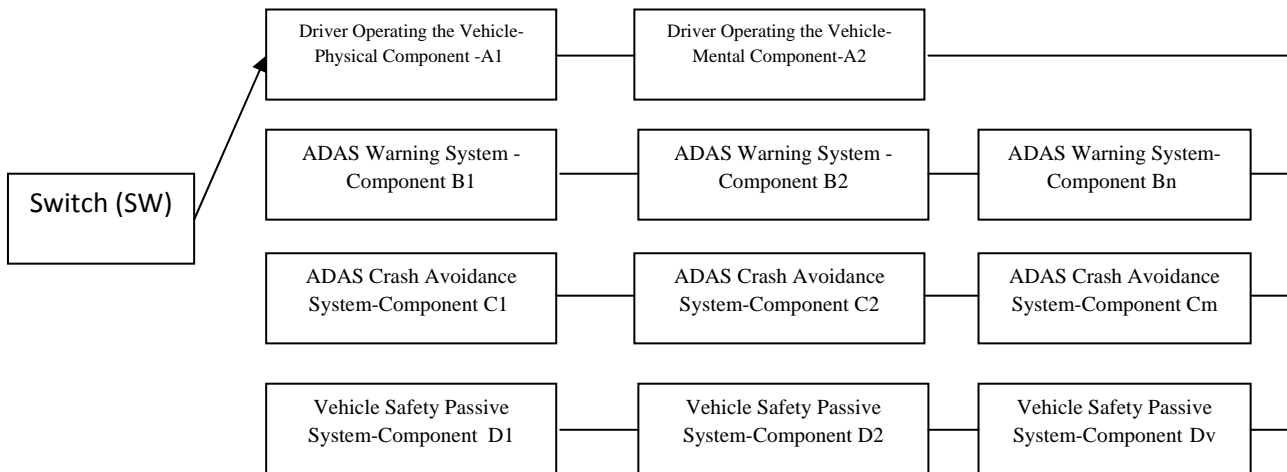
Driver Operating the Vehicle-Physical Component -A1

Driver Operating the Vehicle-Mental Component-A2

Switch (SW)

ADAS Warning System - Component B1

ADAS Warning System - Component B2

ADAS Warning System-Component Bn

ADAS Crash Avoidance System-Component C1

ADAS Crash Avoidance System-Component C2

ADAS Crash Avoidance System-Component Cm

Vehicle Safety Passive System-Component D1

Vehicle Safety Passive System-Component D2

Vehicle Safety Passive System-Component Dv